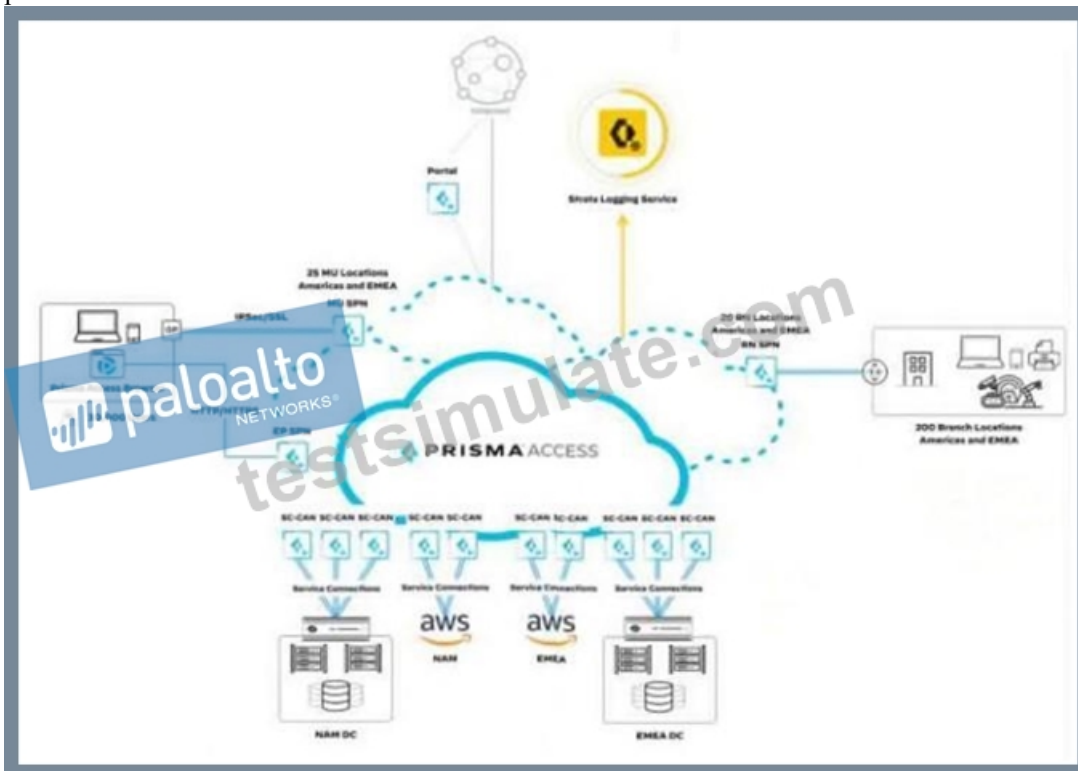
Internet

Portal

Strata Logging Service

25 MU Locations Americas and EMEA MU SPN

IPSec/SSL

20 RN Locations Americas and EMEA RN SPN

200 Branch Locations Americas and EMEA

EP SPN

PRISMA ACCESS

SC-CAN SC-CAN SC-CAN SC-CAN SC-CAN SC-CAN SC-CAN SC-CAN SC-CAN SC-CAN

Service Connections

Service Connections

Service Connections

Service Connections

aws NAM

aws EMEA

NAM DC

EMEA DC

paloalto NETWORKS

testsimulate.com